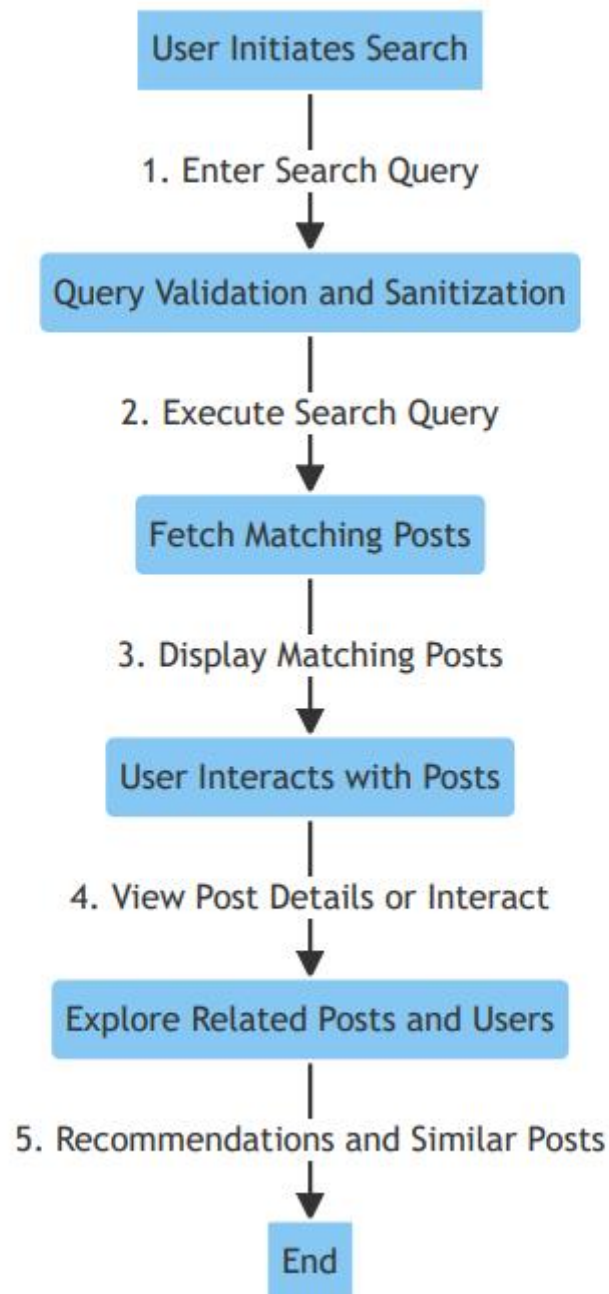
User Initiates Search

1. Enter Search Query

Query Validation and Sanitization

2. Execute Search Query

Fetch Matching Posts

3. Display Matching Posts

User Interacts with Posts

4. View Post Details or Interact

Explore Related Posts and Users

5. Recommendations and Similar Posts

End